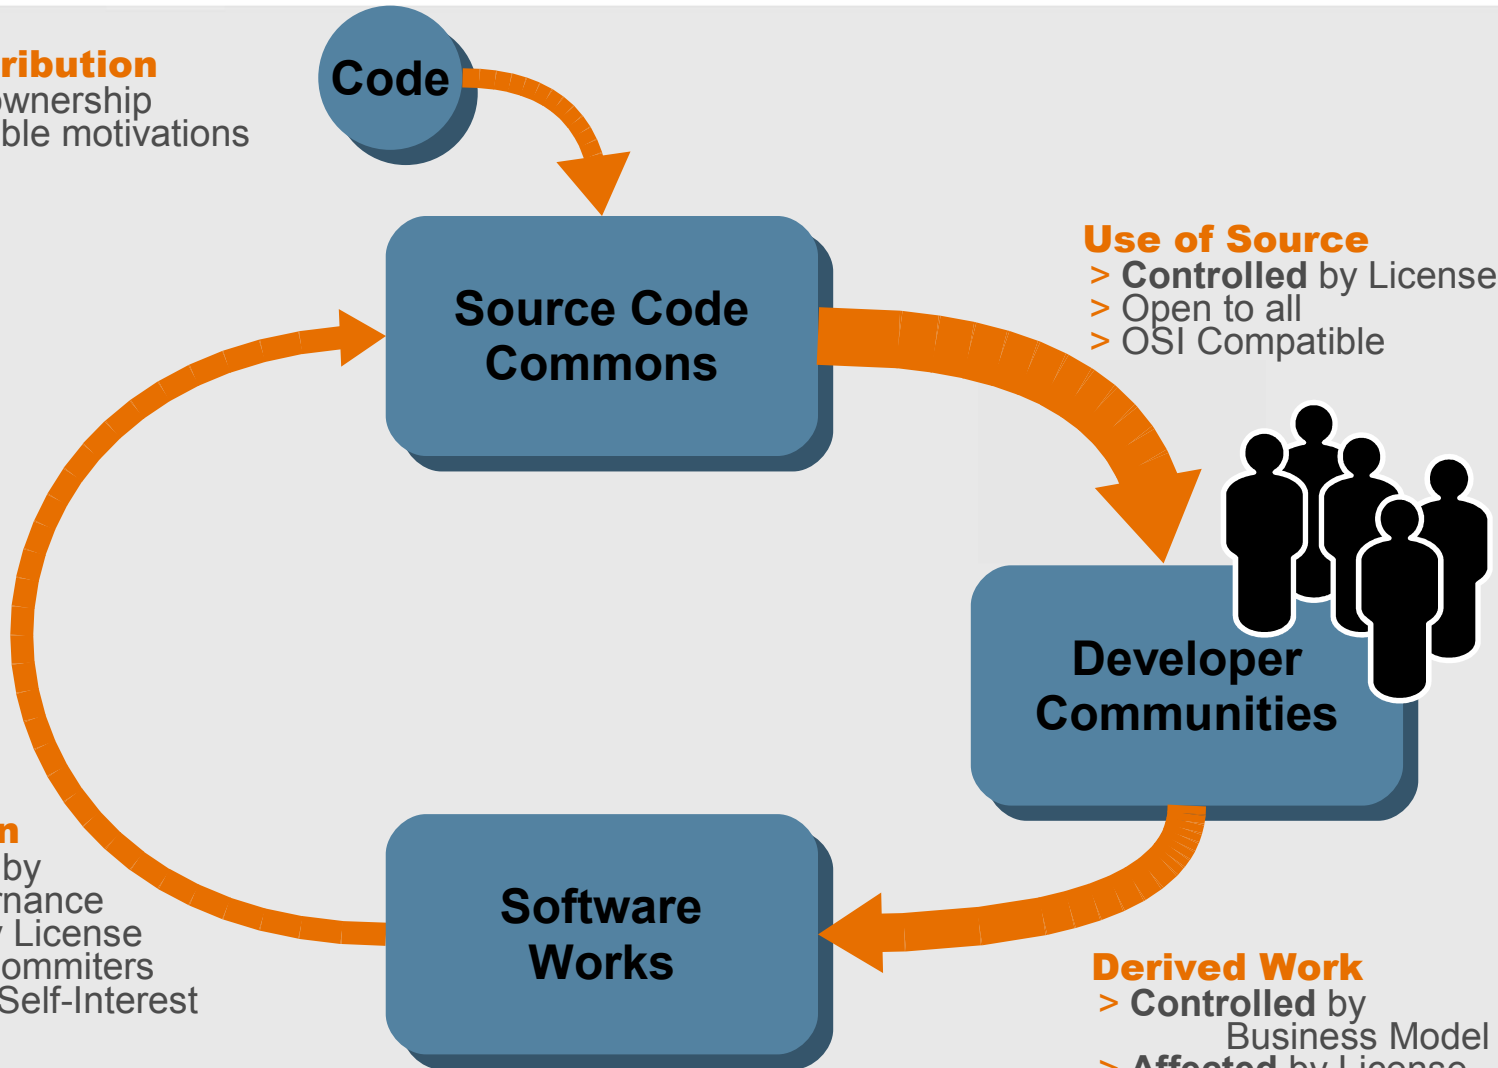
ribution
wnership
ble motivations

Code

Source Code Commons

Use of Source
> Controlled by License
> Open to all
> OSI Compatible

Developer Communities

n
by
rnance
License
ommiters
Self-Interest

Software Works

Derived Work
> Controlled by Business Model
> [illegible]